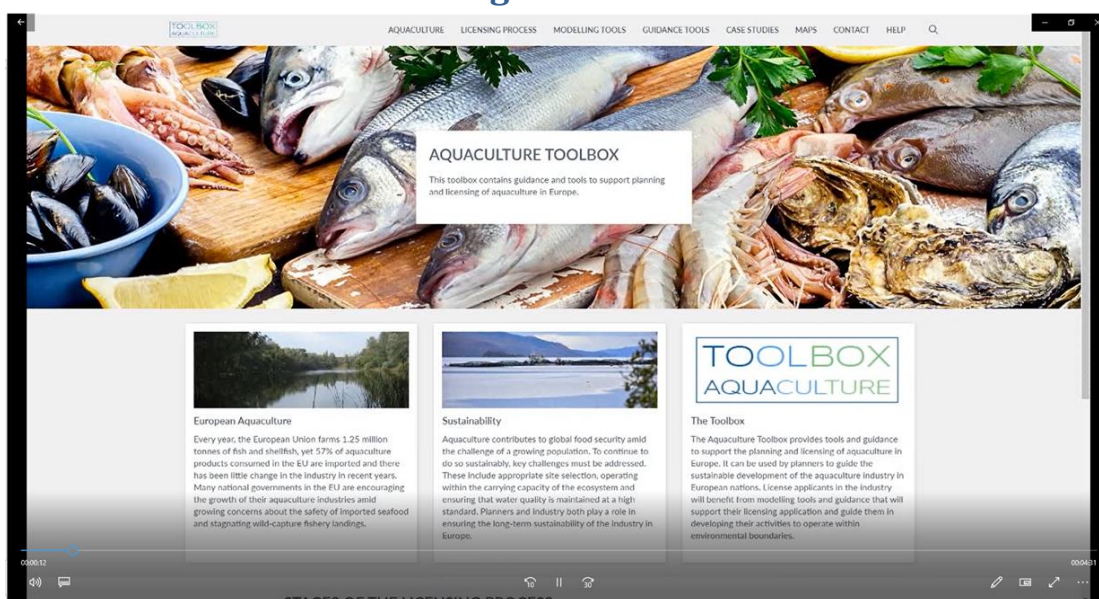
TOOLBOX AQUACULTURE

AQUACULTURE LICENSING PROCESS MODELLING TOOLS GUIDANCE TOOLS CASE STUDIES MAPS CONTACT HELP

AQUACULTURE TOOLBOX

This toolbox contains guidance and tools to support planning and licensing of aquaculture in Europe.

TOOLBOX AQUACULTURE

European Aquaculture

Every year, the European Union farms 1.25 million tonnes of fish and shellfish, yet 57% of aquaculture products consumed in the EU are imported and there has been little change in the industry in recent years. Many national governments in the EU are encouraging the growth of their aquaculture industries amid growing concerns about the safety of imported seafood and stagnating wild-capture fishery landings.

Sustainability

Aquaculture contributes to global food security amid the challenge of a growing population. To continue to do so sustainably, key challenges must be addressed. These include appropriate site selection, operating within the carrying capacity of the ecosystem and ensuring that water quality is maintained at a high standard. Planners and industry both play a role in ensuring the long-term sustainability of the industry in Europe.

The Toolbox

The Aquaculture Toolbox provides tools and guidance to support the planning and licensing of aquaculture in Europe. It can be used by planners to guide the sustainable development of the aquaculture industry in European nations. License applicants in the industry will benefit from modelling tools and guidance that will support their licensing application and guide them in developing their activities to operate within environmental boundaries.

00:00:12

00:04:31

10 30

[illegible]